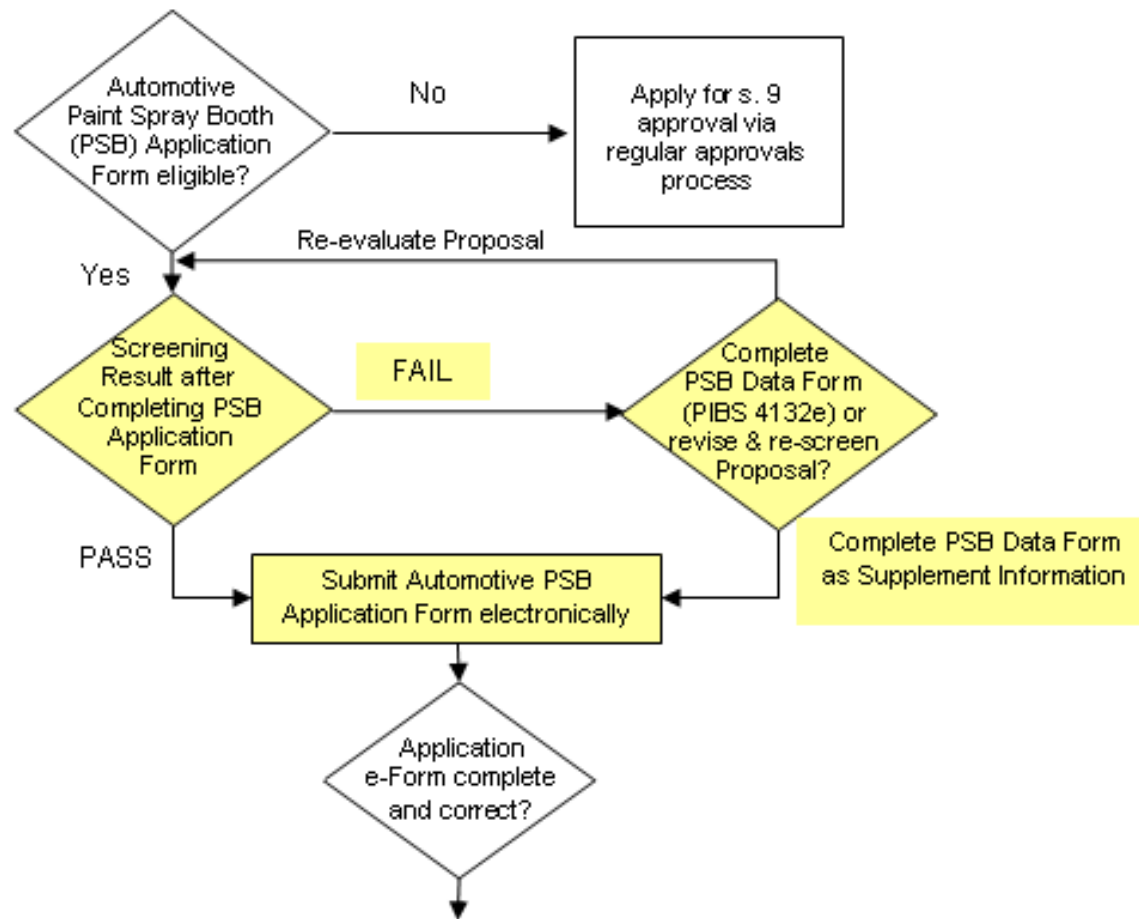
Automotive Paint Spray Booth (PSB) Application Form eligible?

No

Apply for s. 9 approval via regular approvals process

Re-evaluate Proposal

Yes

Screening Result after Completing PSB Application Form

FAIL

Complete PSB Data Form (PIBS 4132e) or revise & re-screen Proposal?

PASS

Submit Automotive PSB Application Form electronically

Complete PSB Data Form as Supplement Information

Application e-Form complete and correct?